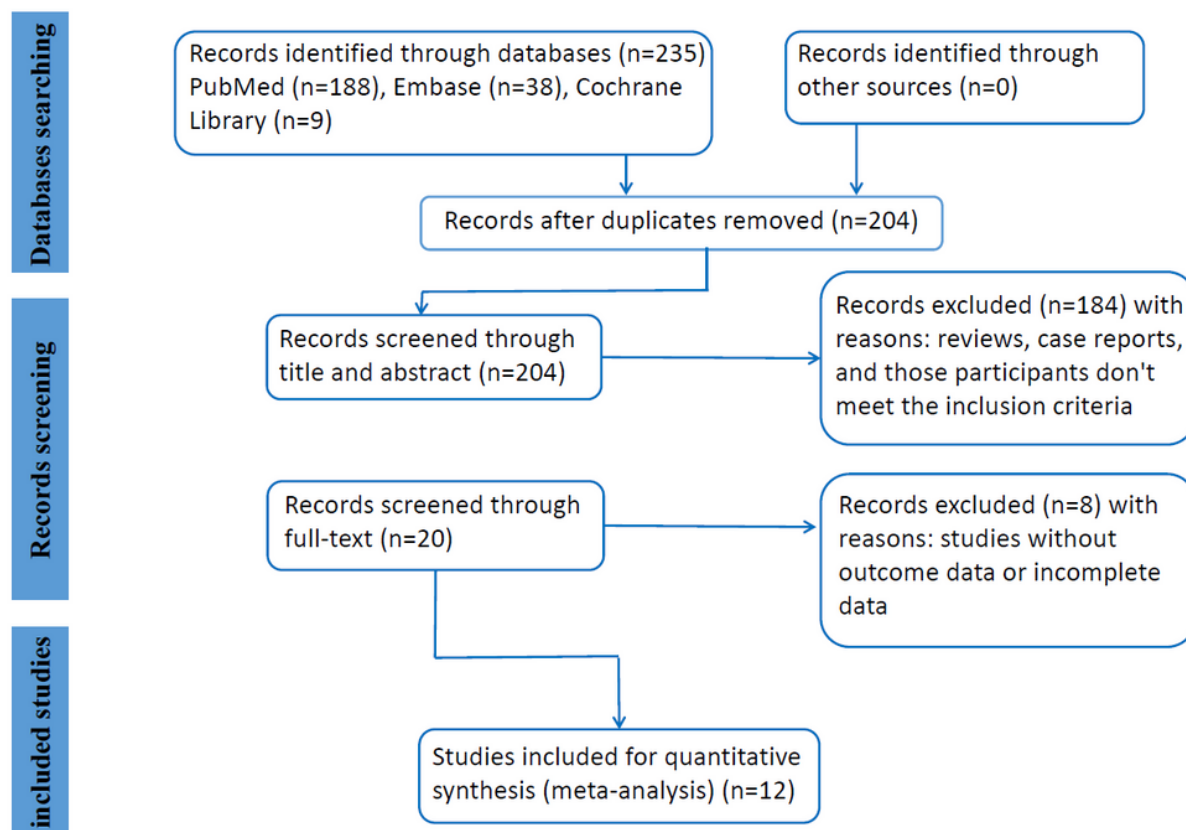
Databases searching

Records identified through databases (n=235) PubMed (n=188), Embase (n=38), Cochrane Library (n=9)

Records identified through other sources (n=0)

Records after duplicates removed (n=204)

Records screening

Records screened through title and abstract (n=204)

Records excluded (n=184) with reasons: reviews, case reports, and those participants don't meet the inclusion criteria

Records screened through full-text (n=20)

Records excluded (n=8) with reasons: studies without outcome data or incomplete data

Included studies

Studies included for quantitative synthesis (meta-analysis) (n=12)